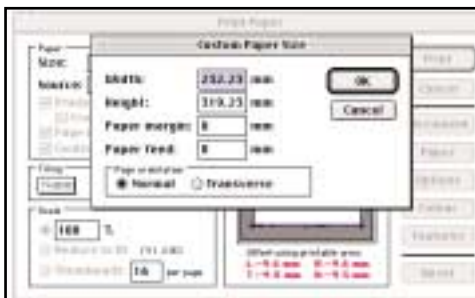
Print Paper

Paper
Size:
Source:

Tiling

Scale
100 %
Reduce to fit
Thumbnails 16 per page

Custom Paper Size

Width: 282.23 mm
Height: 319.25 mm
Paper margin: 0 mm
Paper feed: 0 mm

Page orientation
Normal
Transverse

OK
Cancel

Offset using printable area:
T: -4.6 mm B: -4.6 mm
L: -4.6 mm R: -4.6 mm

Print
Cancel
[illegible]
Paper
Options
Colour
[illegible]
Save